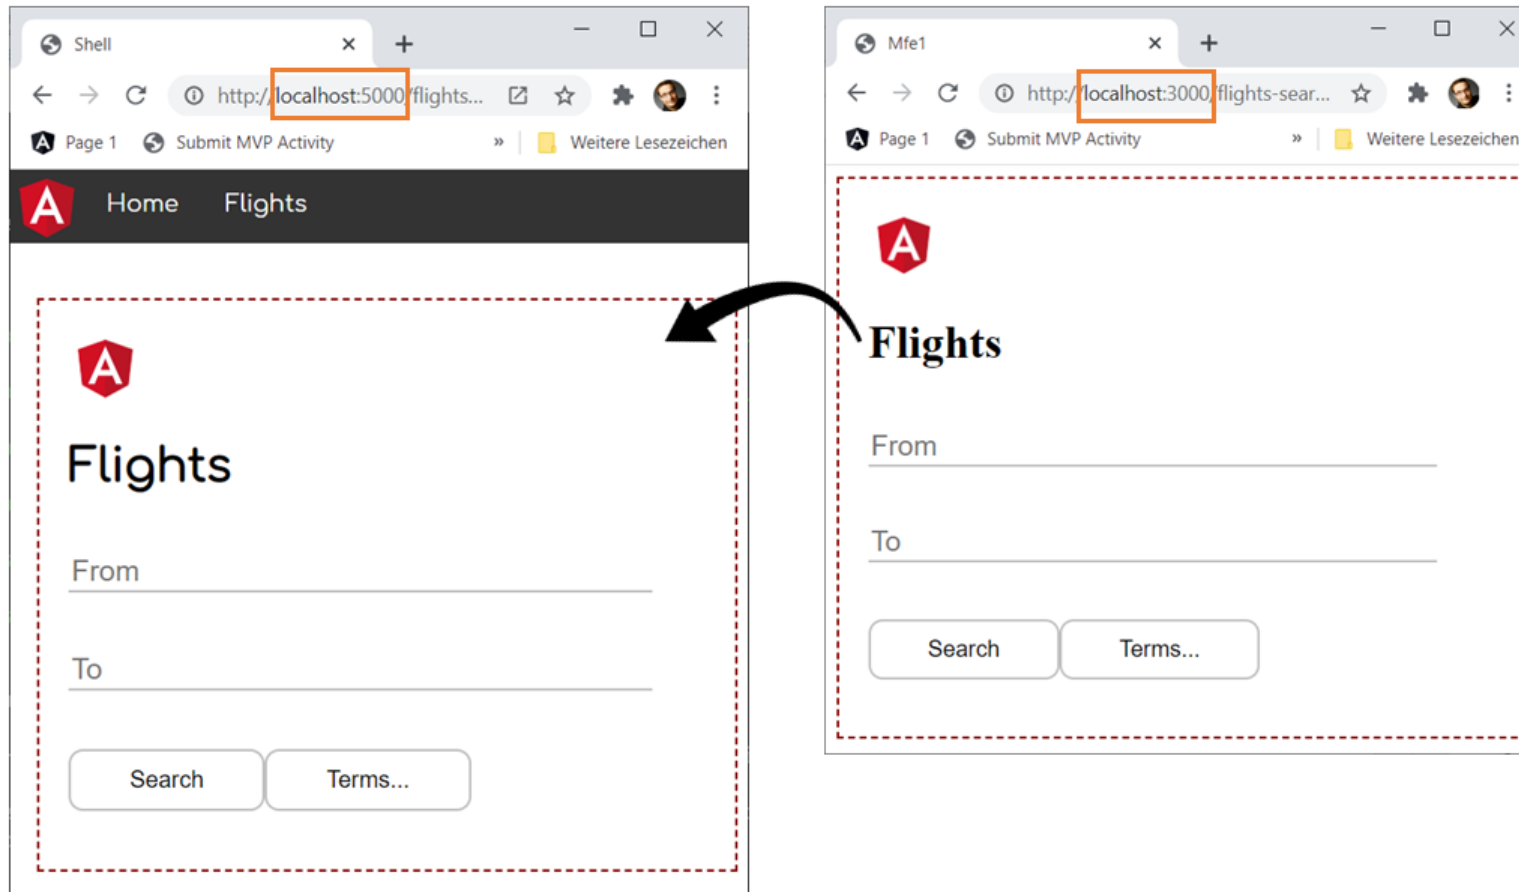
Shell

http://localhost:5000/flights...

Page 1 Submit MVP Activity » Weitere Lesezeichen

Home Flights

Flights

From

To

Search Terms...

Mfe1

http://localhost:3000/flights-sear...

Page 1 Submit MVP Activity » Weitere Lesezeichen

Flights

From

To

Search Terms...